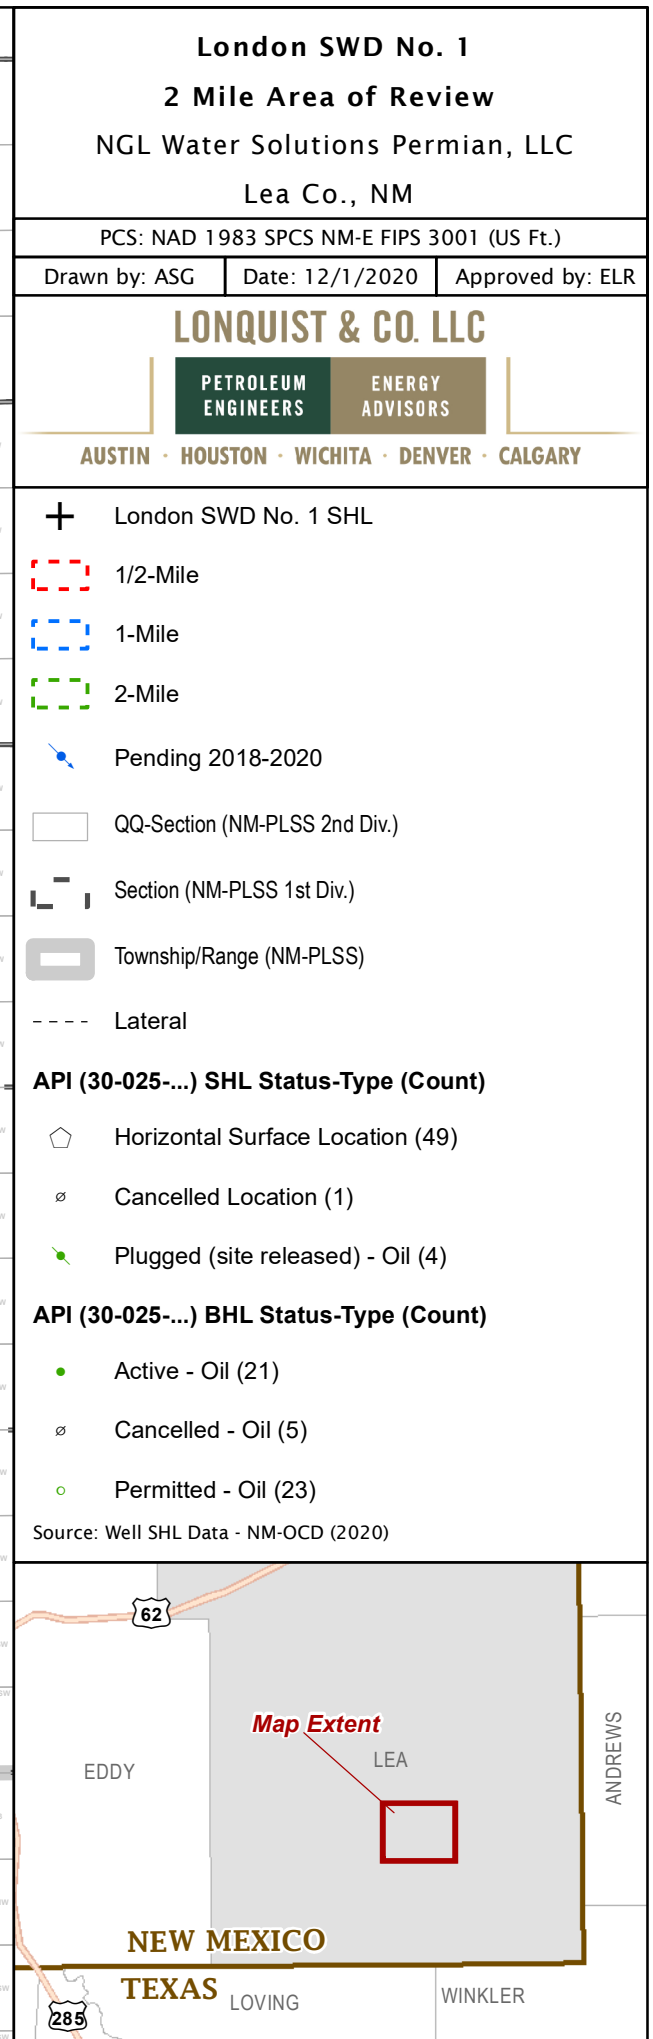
London SWD No. 1
2 Mile Area of Review
NGL Water Solutions Permian, LLC
Lea Co., NM

PCS: NAD 1983 SPCS NM-E FIPS 3001 (US Ft.)

| Drawn by: ASG | Date: 12/1/2020 | Approved by: ELR |
|---|---|---|

LONQUIST & CO. LLC
PETROLEUM ENGINEERS
ENERGY ADVISORS
AUSTIN · HOUSTON · WICHITA · DENVER · CALGARY

London SWD No. 1 SHL
1/2-Mile
1-Mile
2-Mile
Pending 2018-2020
QQ-Section (NM-PLSS 2nd Div.)
Section (NM-PLSS 1st Div.)
Township/Range (NM-PLSS)
Lateral

API (30-025-...) SHL Status-Type (Count)
Horizontal Surface Location (49)
Cancelled Location (1)
Plugged (site released) - Oil (4)

API (30-025-...) BHL Status-Type (Count)
Active - Oil (21)
Cancelled - Oil (5)
Permitted - Oil (23)

Source: Well SHL Data - NM-OCD (2020)

62
Map Extent
LEA
EDDY
ANDREWS
NEW MEXICO
TEXAS
LOVING
WINKLER
285